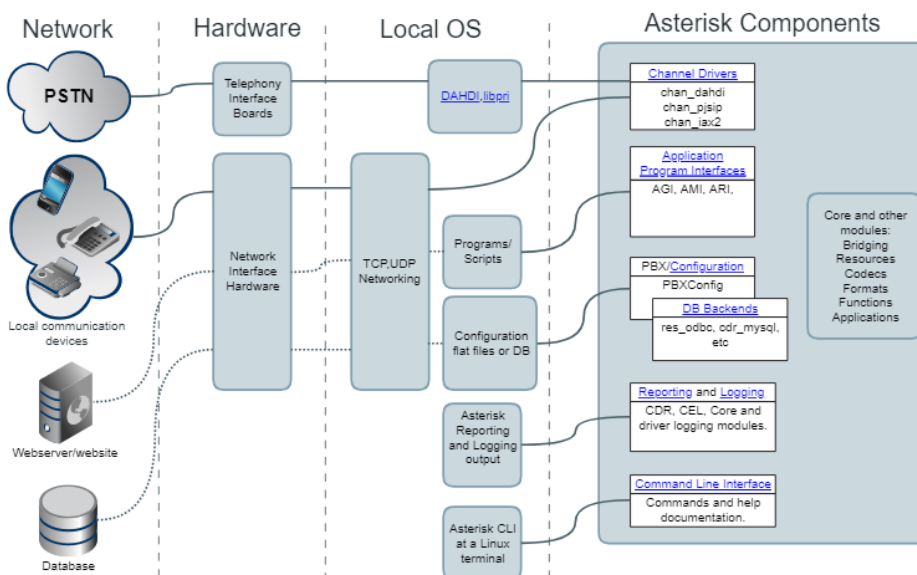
Network

Hardware

Local OS

Asterisk Components

PSTN

Telephony Interface Boards

DAHDI,libpri

Channel Drivers
chan_dahdi
chan_pjsip
chan_iax2

Application Program Interfaces
AGI, AMI, ARI,

Local communication devices

Network Interface Hardware

TCP,UDP Networking

Programs/ Scripts

Core and other modules:
Bridging
Resources
Codecs
Formats
Functions
Applications

PBX/Configuration
PBXConfig

DB Backends
res_odbc, cdr_mysql, etc

Configuration flat files or DB

Webserver/website

Asterisk Reporting and Logging output

Reporting and Logging
CDR, CEL, Core and driver logging modules.

Command Line Interface
Commands and help documentation.

Asterisk CLI at a Linux terminal

Database